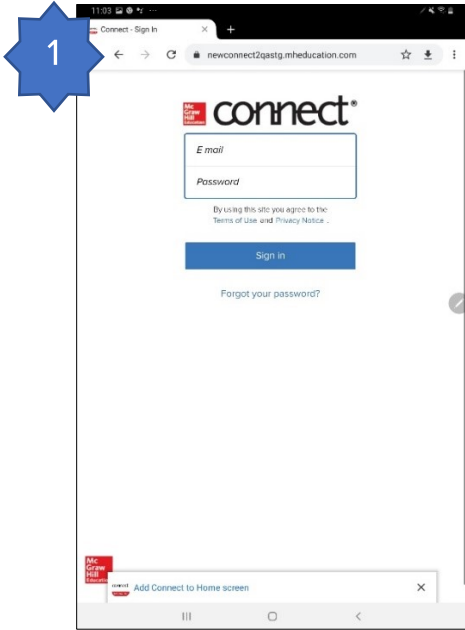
1

11:03

Connect - Sign In

+

newconnect2qastg.mheducation.com

Mc Graw Hill Education

connect®

E mail

Password

By using this site you agree to the Terms of Use and Privacy Notice .

Sign in

Forgot your password?

Mc Graw Hill Education

connect

Add Connect to Home screen

×